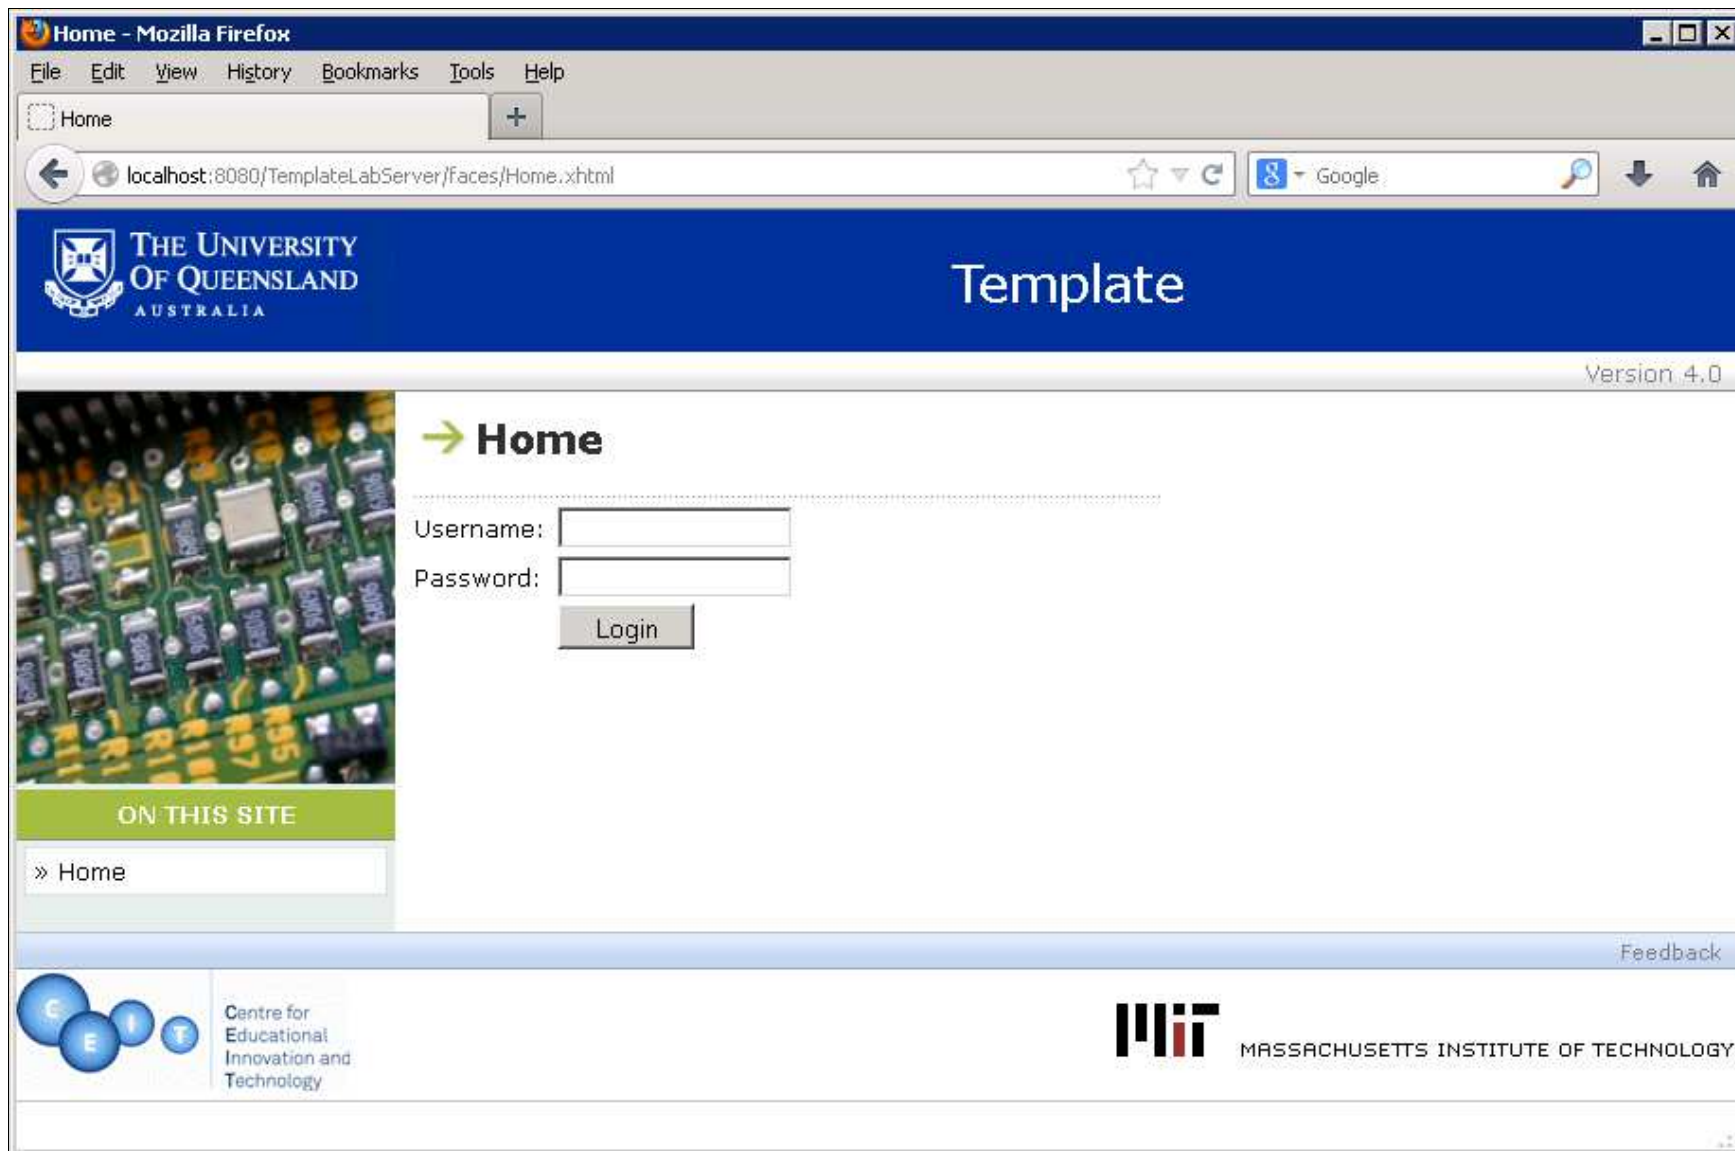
Home - Mozilla Firefox

File Edit View History Bookmarks Tools Help

Home

localhost:8080/TemplateLabServer/faces/Home.xhtml

Google

THE UNIVERSITY OF QUEENSLAND AUSTRALIA

Template

Version 4.0

Home

Username:

Password:

Login

ON THIS SITE

» Home

Feedback

C E I T

Centre for Educational Innovation and Technology

MIT MASSACHUSETTS INSTITUTE OF TECHNOLOGY